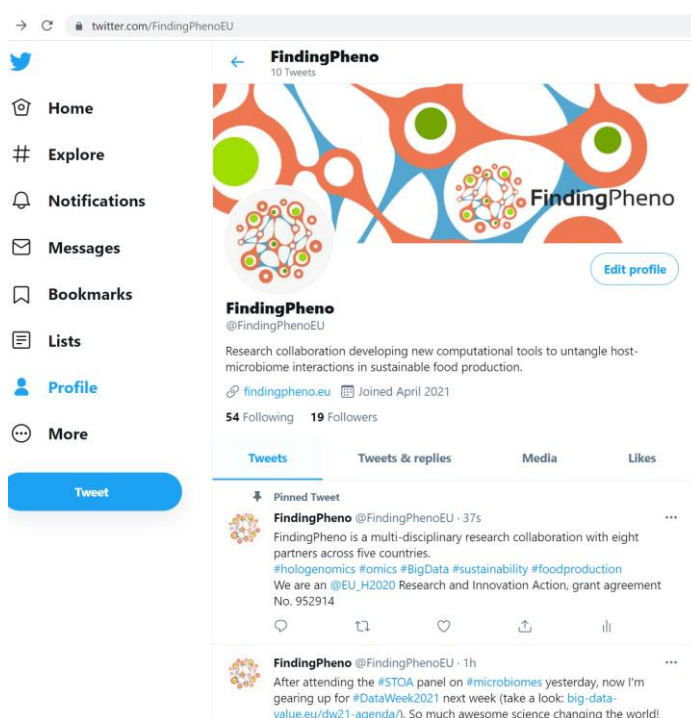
twitter.com/FindingPhenoEU

Home
Explore
Notifications
Messages
Bookmarks
Lists
Profile
More
Tweet

FindingPheno
10 Tweets

FindingPheno

Edit profile

FindingPheno
@FindingPhenoEU

Research collaboration developing new computational tools to untangle host-microbiome interactions in sustainable food production.

findingpheno.eu Joined April 2021

54 Following 19 Followers

Tweets
Tweets & replies
Media
Likes

Pinned Tweet

FindingPheno @FindingPhenoEU · 37s
FindingPheno is a multi-disciplinary research collaboration with eight partners across five countries.
#hologenomics #omics #BigData #sustainability #foodproduction
We are an @EU_H2020 Research and Innovation Action, grant agreement No. 952914

FindingPheno @FindingPhenoEU · 1h
After attending the #STOA panel on #microbiomes yesterday, now I'm gearing up for #DataWeek2021 next week (take a look: big-data-value.eu/dw21-agenda/). So much awesome science changing the world!